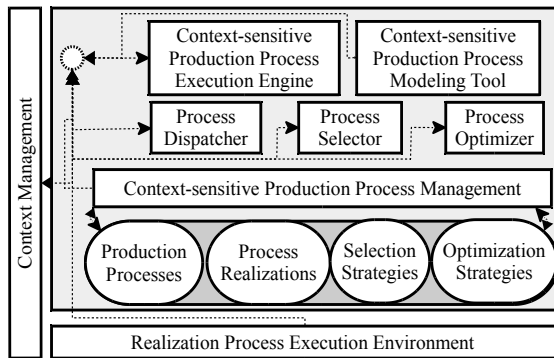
Context Management

Context-sensitive Production Process Execution Engine

Context-sensitive Production Process Modeling Tool

Process Dispatcher

Process Selector

Process Optimizer

Context-sensitive Production Process Management

Production Processes

Process Realizations

Selection Strategies

Optimization Strategies

Realization Process Execution Environment